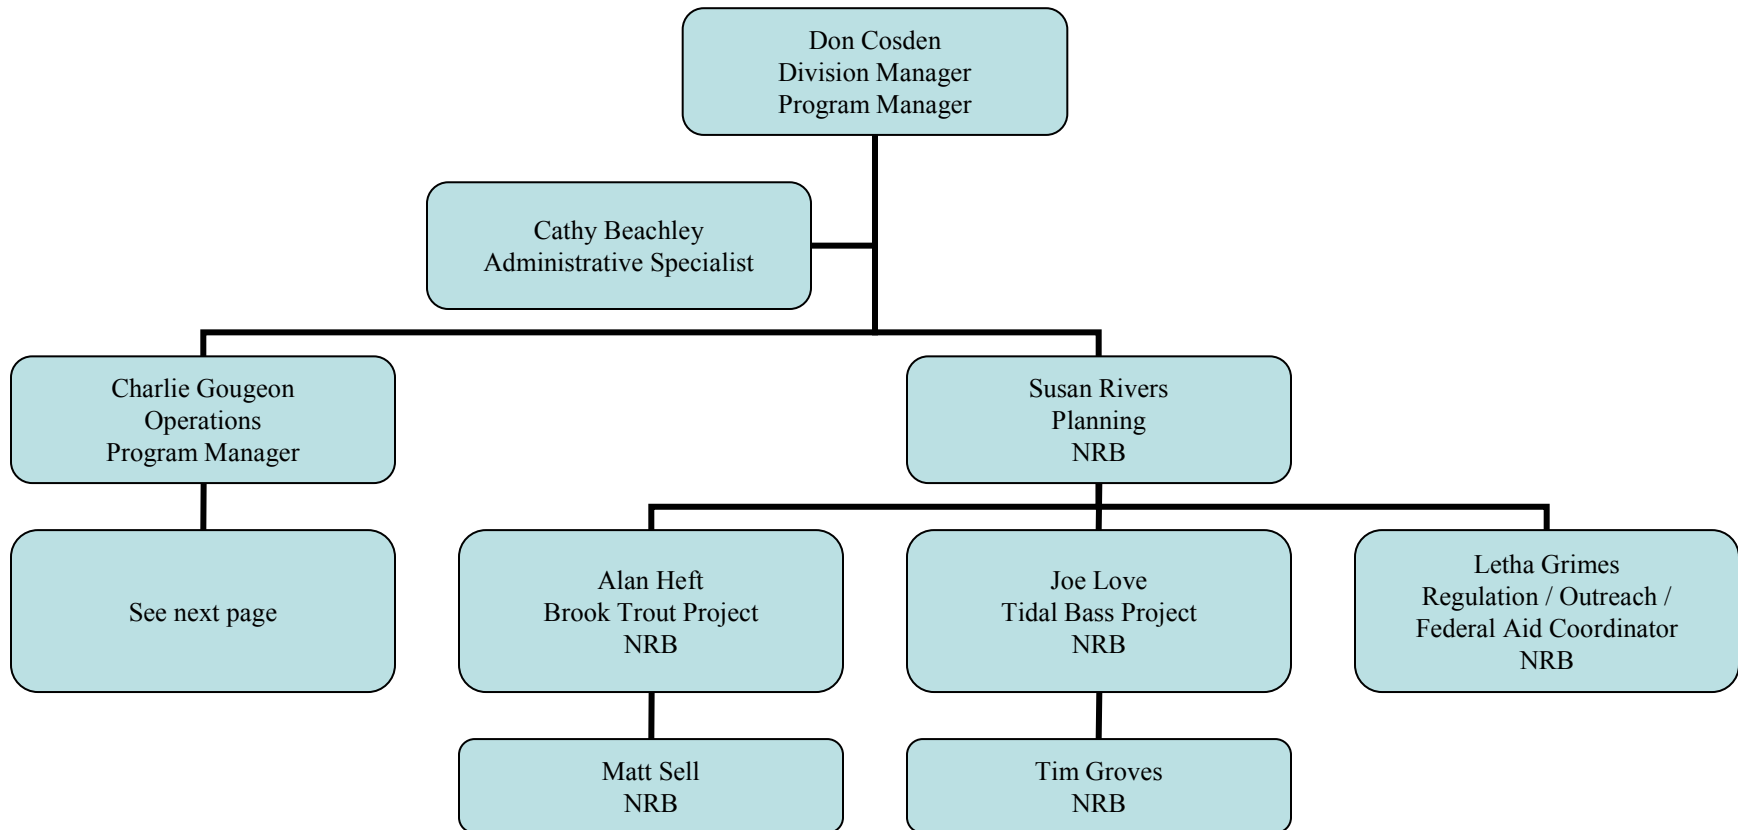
Don Cosden
Division Manager
Program Manager

Cathy Beachley
Administrative Specialist

Charlie Gougeon
Operations
Program Manager

Susan Rivers
Planning
NRB

See next page

Alan Heft
Brook Trout Project
NRB

Joe Love
Tidal Bass Project
NRB

Letha Grimes
Regulation / Outreach /
Federal Aid Coordinator
NRB

Matt Sell
NRB

Tim Groves
NRB